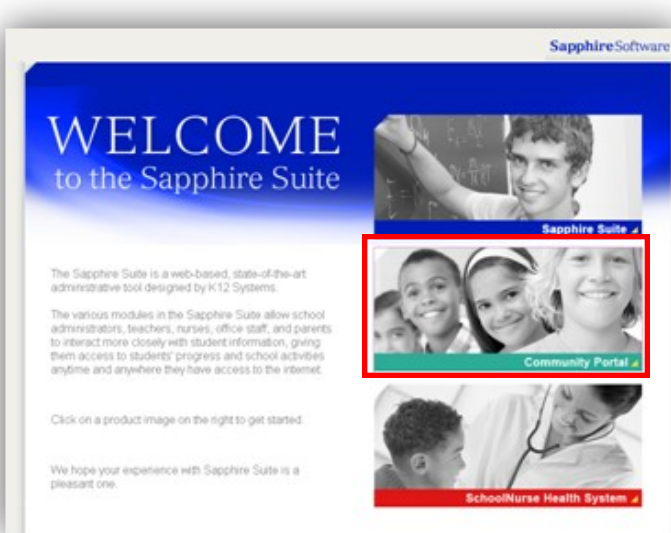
SapphireSoftware

WELCOME
to the Sapphire Suite

The Sapphire Suite is a web-based, state-of-the-art administrative tool designed by K12 Systems.

The various modules in the Sapphire Suite allow school administrators, teachers, nurses, office staff, and parents to interact more closely with student information, giving them access to students' progress and school activities anytime and anywhere they have access to the internet.

Click on a product image on the right to get started.

We hope your experience with Sapphire Suite is a pleasant one.

Sapphire Suite

Community Portal

SchoolNurse Health System